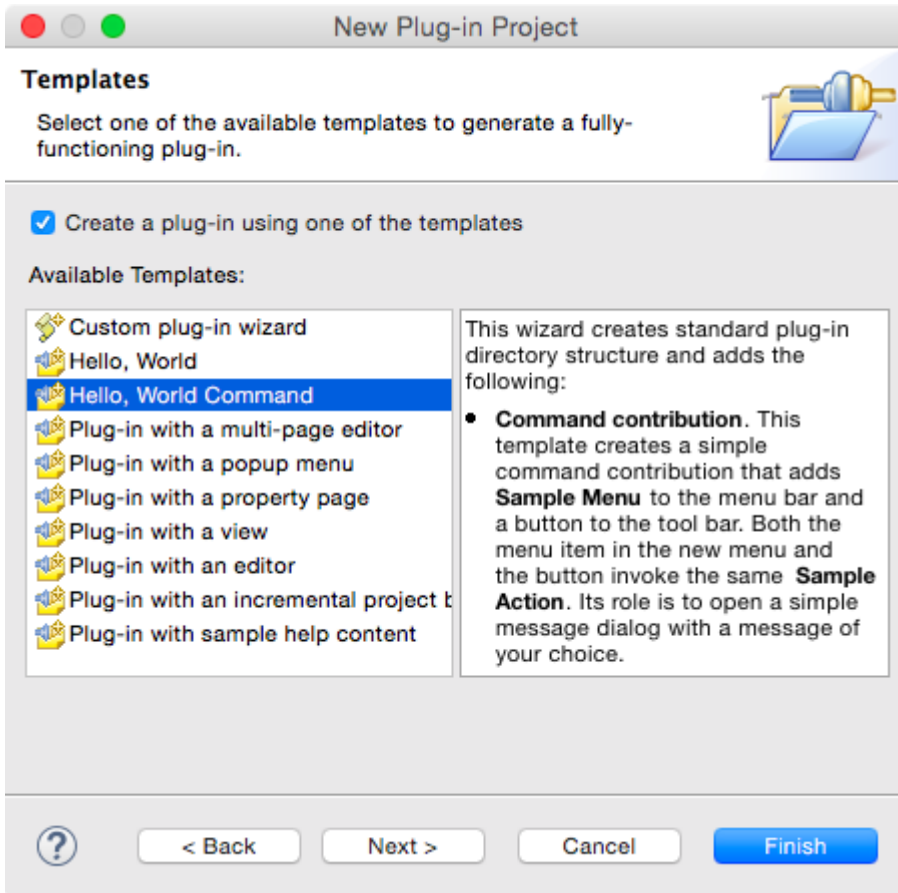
New Plug-in Project

Templates

Select one of the available templates to generate a fully-functioning plug-in.

Create a plug-in using one of the templates

Available Templates:

Custom plug-in wizard
Hello, World
Hello, World Command
Plug-in with a multi-page editor
Plug-in with a popup menu
Plug-in with a property page
Plug-in with a view
Plug-in with an editor
Plug-in with an incremental project b
Plug-in with sample help content

This wizard creates standard plug-in directory structure and adds the following:

- **Command contribution**. This template creates a simple command contribution that adds **Sample Menu** to the menu bar and a button to the tool bar. Both the menu item in the new menu and the button invoke the same **Sample Action**. Its role is to open a simple message dialog with a message of your choice.

?

< Back

Next >

Cancel

Finish